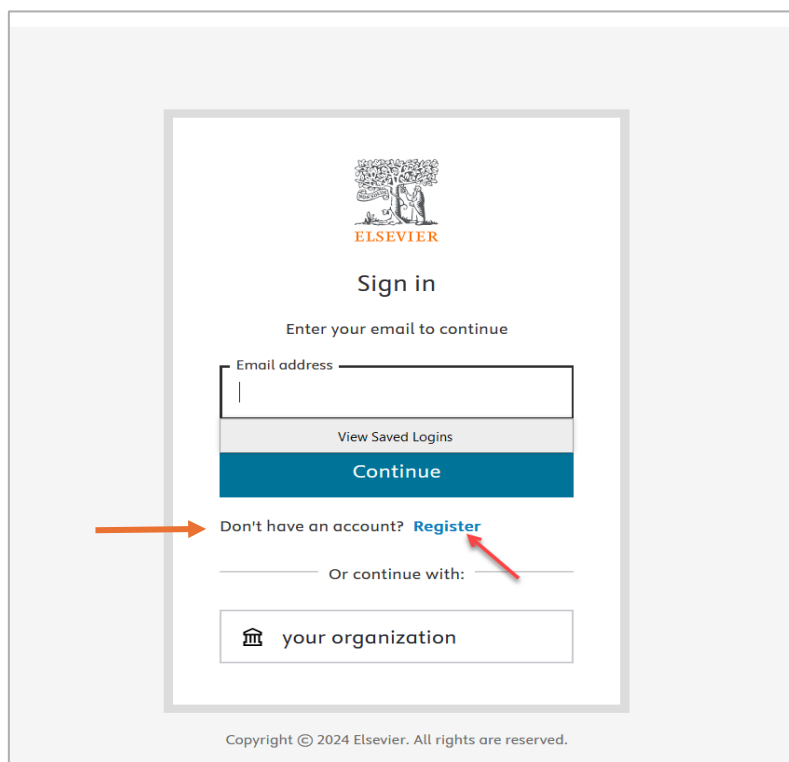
ELSEVIER

Sign in

Enter your email to continue

Email address

View Saved Logins

Continue

Don't have an account? Register

Or continue with:

your organization

Copyright © 2024 Elsevier. All rights are reserved.